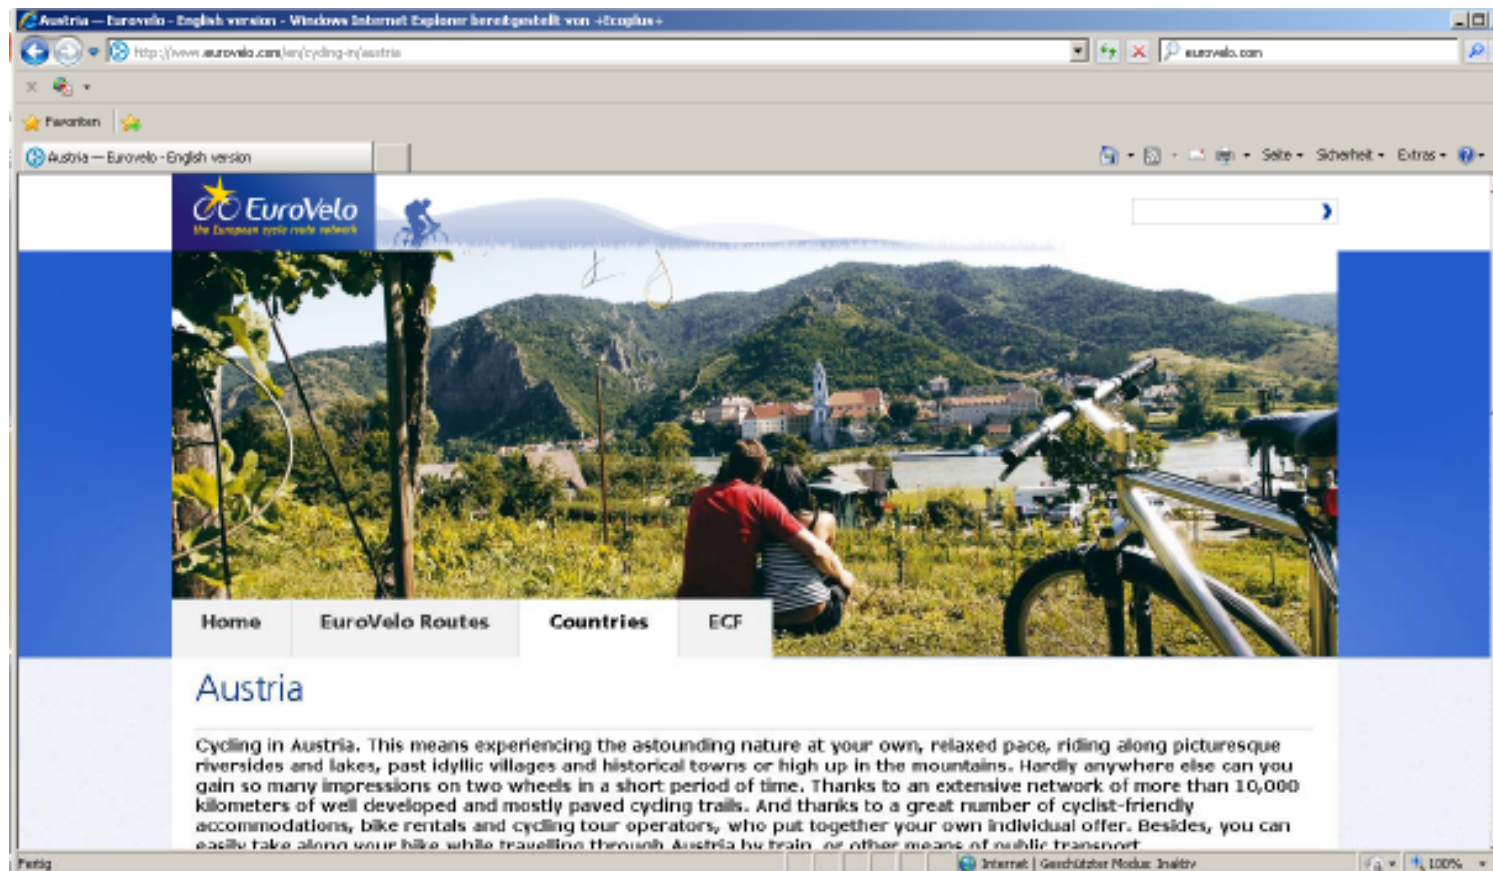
Austria — Eurovelo - English version - Windows Internet Explorer bereitgestellt von +Ecoplus+

http://www.eurovelo.com/en/cycling-in/austria

eurovelo.com

Favoriten

Austria — Eurovelo - English version

Seite ▾ Sicherheit ▾ Extras ▾

EuroVelo
the European cycle route network

Home
EuroVelo Routes
Countries
ECF

Austria

Cycling in Austria. This means experiencing the astounding nature at your own, relaxed pace, riding along picturesque riversides and lakes, past idyllic villages and historical towns or high up in the mountains. Hardly anywhere else can you gain so many impressions on two wheels in a short period of time. Thanks to an extensive network of more than 10,000 kilometers of well developed and mostly paved cycling trails. And thanks to a great number of cyclist-friendly accommodations, bike rentals and cycling tour operators, who put together your own individual offer. Besides, you can easily take along your bike while travelling through Austria by train, or other means of public transport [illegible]

Fertig

Internet | Geschützter Modus: Inaktiv

100%